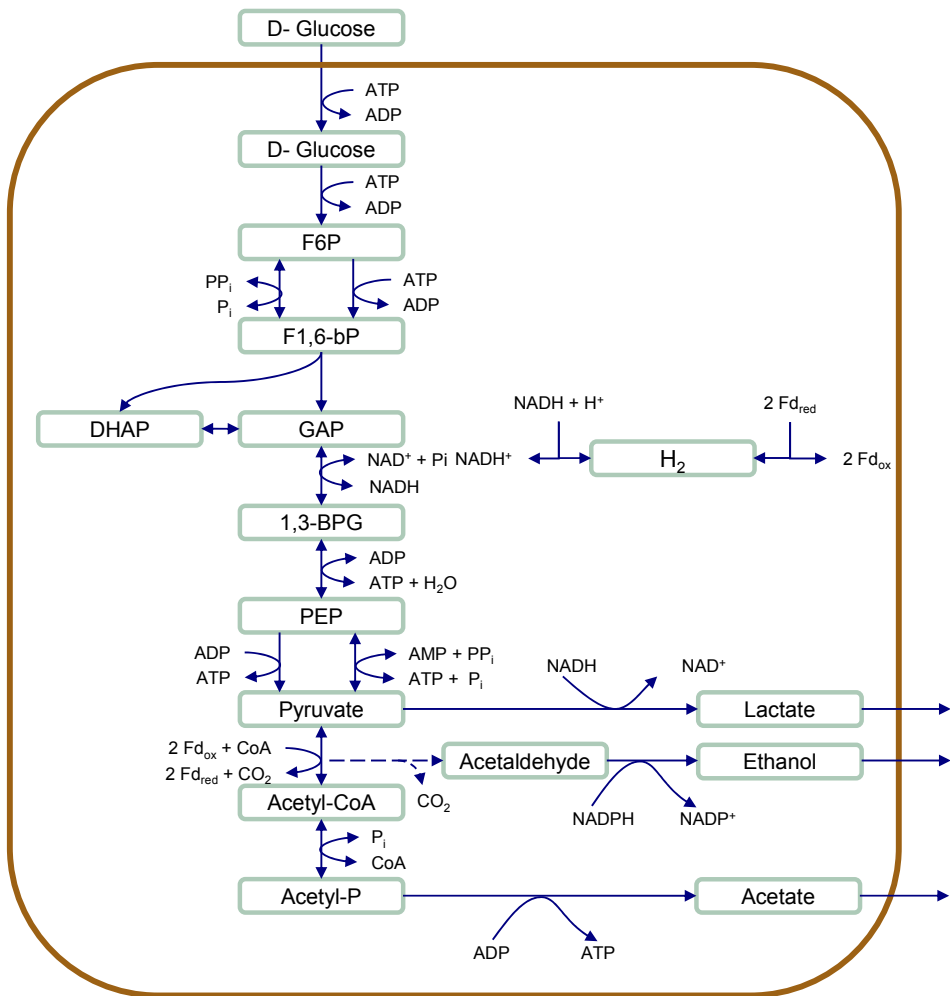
D- Glucose

ATP
ADP

D- Glucose

ATP
ADP

F6P

$PP_i$
$P_i$

ATP
ADP

F1,6-bP

DHAP

GAP

NADH + $H^+$

2 $Fd_{red}$

$NAD^+$ + Pi $NADH^+$

NADH

$H_2$

2 $Fd_{ox}$

1,3-BPG

ADP
ATP + $H_2O$

PEP

ADP
ATP

AMP + $PP_i$
ATP + $P_i$

NADH

$NAD^+$

Pyruvate

Lactate

2 $Fd_{ox}$ + CoA
2 $Fd_{red}$ + $CO_2$

Acetaldehyde

Ethanol

Acetyl-CoA

$CO_2$

NADPH

$NADP^+$

$P_i$
CoA

Acetyl-P

Acetate

ADP

ATP